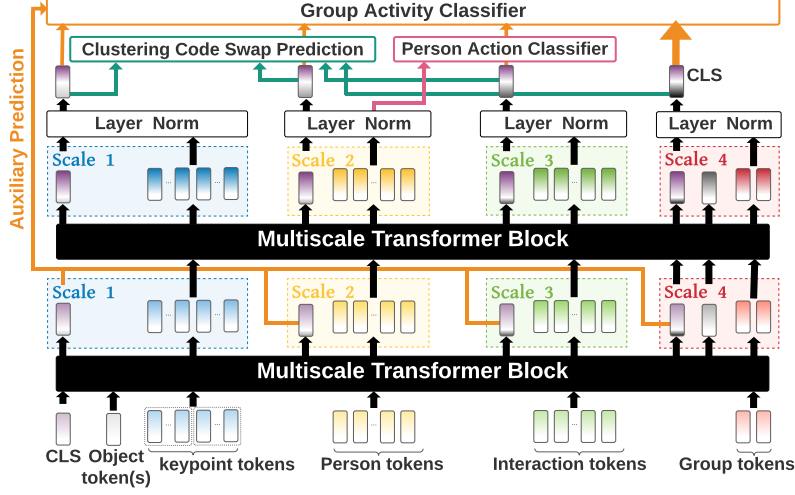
Group Activity Classifier

Auxiliary Prediction

Clustering Code Swap Prediction

Person Action Classifier

CLS

Layer Norm

Layer Norm

Layer Norm

Layer Norm

Scale 1

Scale 2

Scale 3

Scale 4

Multiscale Transformer Block

Scale 1

Scale 2

Scale 3

Scale 4

Multiscale Transformer Block

CLS

Object token(s)

keypoint tokens

Person tokens

Interaction tokens

Group tokens